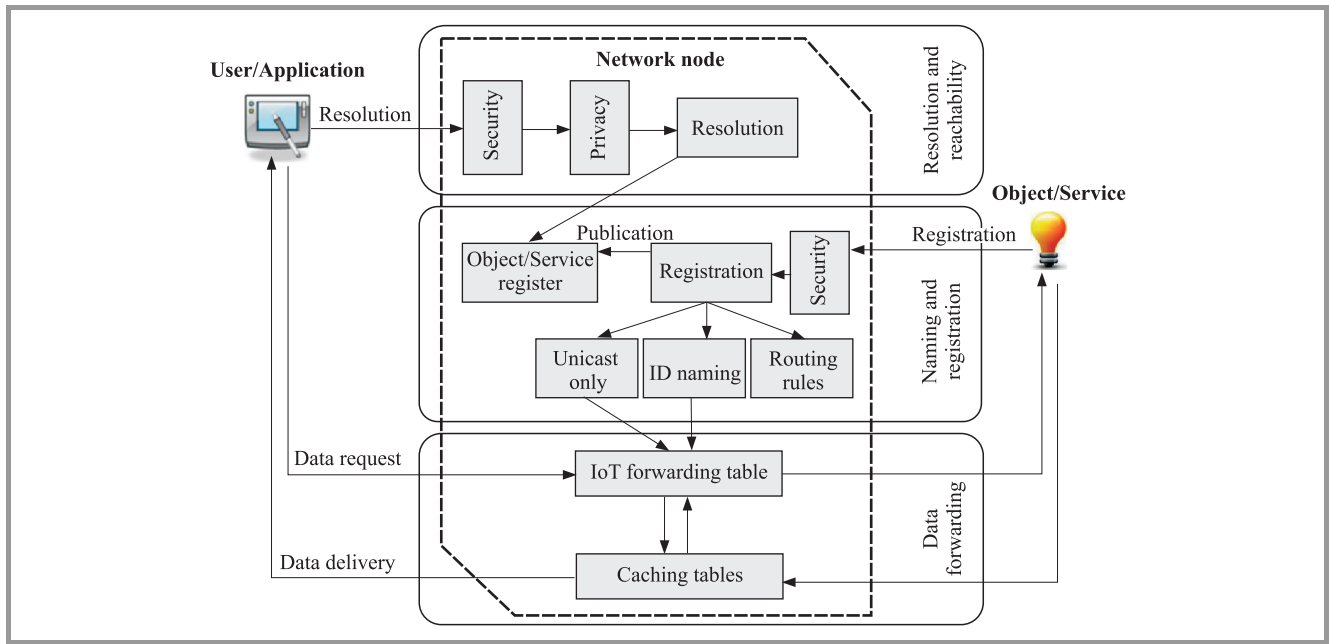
Network node

User/Application

Resolution

Security

Privacy

Resolution

Resolution and reachability

Object/Service

Publication

Object/Service register

Registration

Security

Registration

Naming and registration

Unicast only

ID naming

Routing rules

Data request

IoT forwarding table

Data forwarding

Data delivery

Caching tables